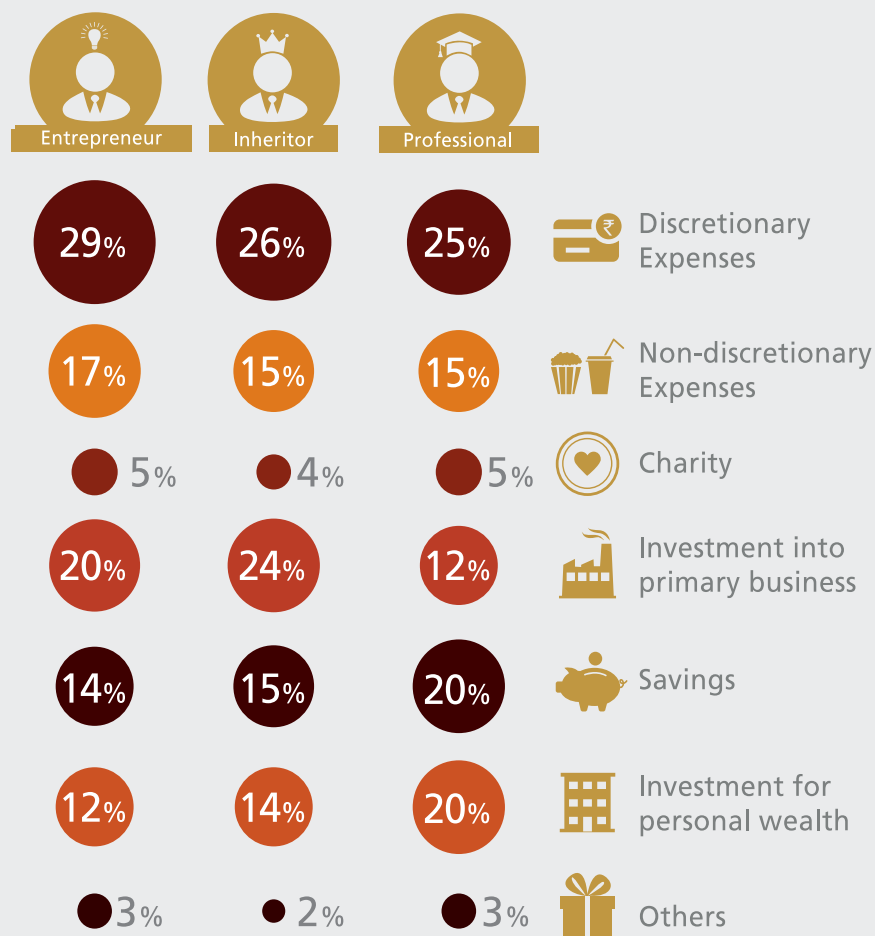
Entrepreneur

Inheritor

Professional

29%
26%
25%
₹ Discretionary Expenses

17%
15%
15%
Non-discretionary Expenses

5%
4%
5%
Charity

20%
24%
12%
Investment into primary business

14%
15%
20%
Savings

12%
14%
20%
Investment for personal wealth

3%
2%
3%
Others